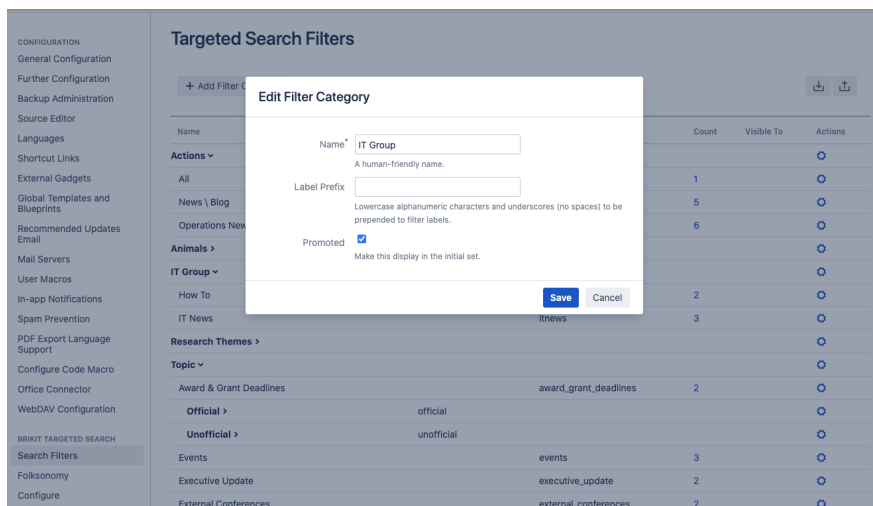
CONFIGURATION
General Configuration
Further Configuration
Backup Administration
Source Editor
Languages
Shortcut Links
External Gadgets
Global Templates and Blueprints
Recommended Updates Email
Mail Servers
User Macros
In-app Notifications
Spam Prevention
PDF Export Language Support
Configure Code Macro
Office Connector
WebDAV Configuration

BRIKIT TARGETED SEARCH
Search Filters
Folksonomy
Configure

Targeted Search Filters

+ Add Filter C

| Name | | | Count | Visible To | Actions |
|---|---|---|---|---|---|
| Actions ⌄ | | | | | |
| All | | | 1 | | |
| News \ Blog | | | 5 | | |
| Operations New | | | 6 | | |
| Animals › | | | | | |
| IT Group ⌄ | | | | | |
| How To | | | 2 | | |
| IT News | | itnews | 3 | | |
| Research Themes › | | | | | |
| Topic ⌄ | | | | | |
| Award & Grant Deadlines | | award_grant_deadlines | 2 | | |
| Official › | official | | | | |
| Unofficial › | unofficial | | | | |
| Events | | events | 3 | | |
| Executive Update | | executive_update | 2 | | |
| External Conferences | | external_conferences | 2 | | |

Edit Filter Category

Name* IT Group
A human-friendly name.

Label Prefix
Lowercase alphanumeric characters and underscores (no spaces) to be prepended to filter labels.

Promoted
Make this display in the initial set.

Save Cancel